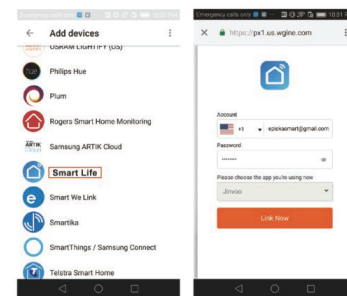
Emergency calls only

Add devices

OSRAM LIGHTIFY (US)

Philips Hue

Plum

Rogers Smart Home Monitoring

Samsung ARTIK Cloud

Smart Life

Smart We Link

Smartika

SmartThings / Samsung Connect

Telstra Smart Home

Emergency calls only

10:31

https://px1.us.wgine.com

Account

+1

epickasmart@gmail.com

Password

•••••••

Please choose the app you're using now

Jinvoo

Link Now